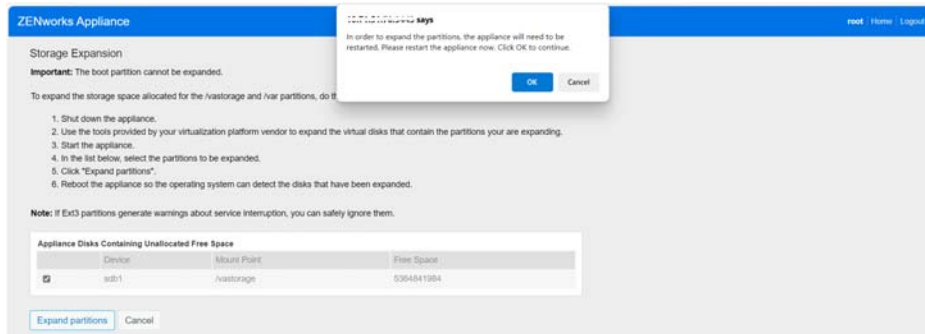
ZENworks Appliance

root | Home | Logout

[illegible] says

In order to expand the partitions, the appliance will need to be restarted. Please restart the appliance now. Click OK to continue.

OK Cancel

Storage Expansion

Important: The boot partition cannot be expanded.

To expand the storage space allocated for the /vastorage and /var partitions, do th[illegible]

1. Shut down the appliance.
2. Use the tools provided by your virtualization platform vendor to expand the virtual disks that contain the partitions your are expanding.
3. Start the appliance.
4. In the list below, select the partitions to be expanded.
5. Click "Expand partitions".
6. Reboot the appliance so the operating system can detect the disks that have been expanded.

Note: If Ext3 partitions generate warnings about service interruption, you can safely ignore them.

Appliance Disks Containing Unallocated Free Space

| | Device | Mount Point | Free Space |
|---|---|---|---|
| ☑ | sdb1 | /vastorage | 5364841984 |

Expand partitions Cancel